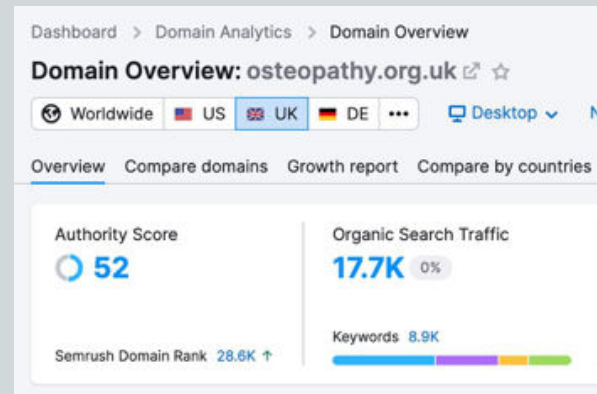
Dashboard > Domain Analytics > Domain Overview

Domain Overview: osteopathy.org.uk

Worldwide US UK DE ••• Desktop N

Overview Compare domains Growth report Compare by countries

Authority Score
52

Semrush Domain Rank 28.6K ↑

Organic Search Traffic
17.7K 0%

Keywords 8.9K